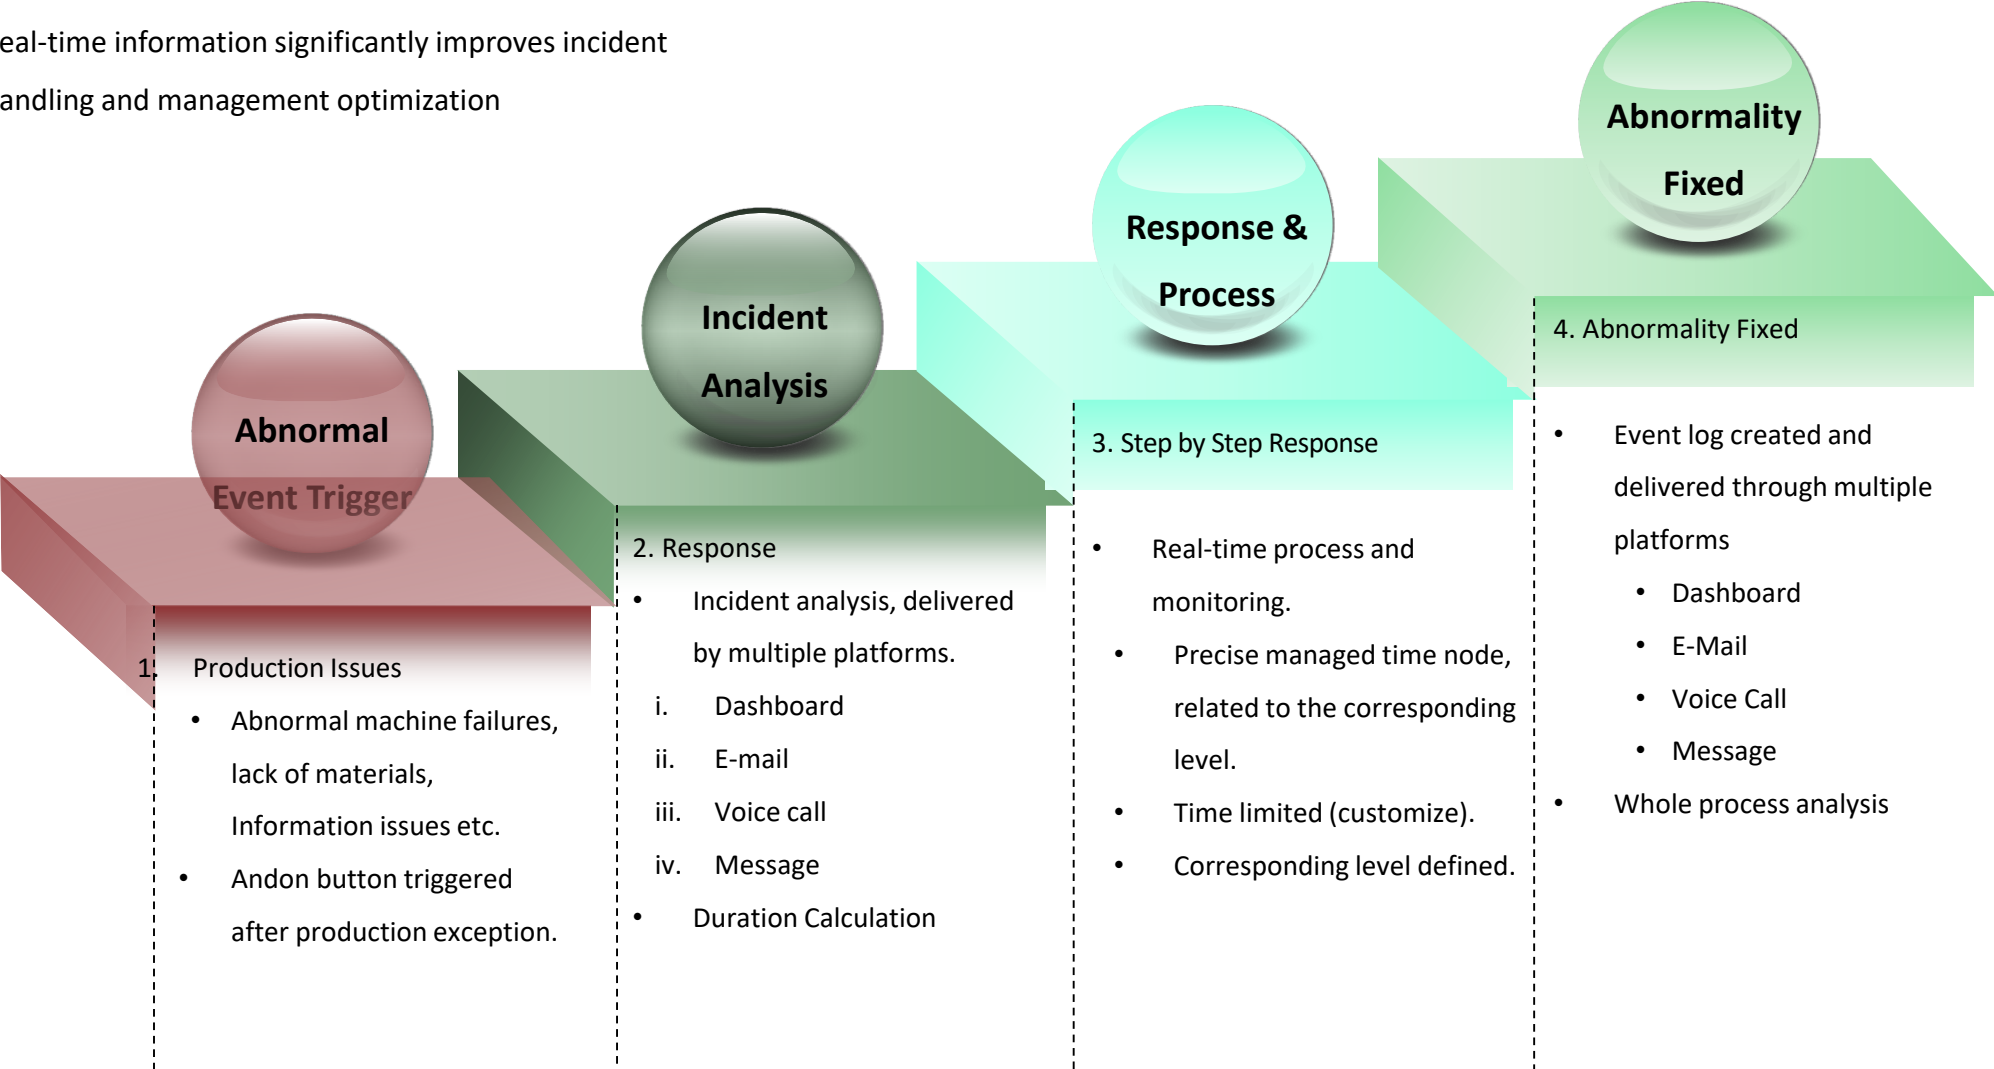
eal-time information significantly improves incident andling and management optimization

Abnormal Event Trigger

Incident Analysis

Response & Process

Abnormality Fixed

1. Production Issues

- Abnormal machine failures, lack of materials, Information issues etc.
- Andon button triggered after production exception.

2. Response

- Incident analysis, delivered by multiple platforms.

i. Dashboard

ii. E-mail

iii. Voice call

iv. Message

- Duration Calculation

3. Step by Step Response

- Real-time process and monitoring.
- Precise managed time node, related to the corresponding level.
- Time limited (customize).
- Corresponding level defined.

4. Abnormality Fixed

- Event log created and delivered through multiple platforms
  - Dashboard
  - E-Mail
  - Voice Call
  - Message
- Whole process analysis